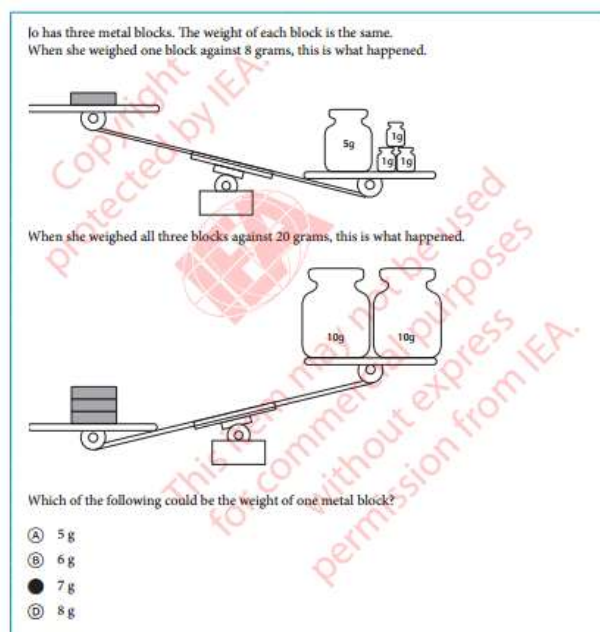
Jo has three metal blocks. The weight of each block is the same. When she weighed one block against 8 grams, this is what happened.

5g

1g

1g 1g

When she weighed all three blocks against 20 grams, this is what happened.

10g

10g

Which of the following could be the weight of one metal block?

Ⓐ 5 g
Ⓑ 6 g
● 7 g
Ⓓ 8 g

Copyright protected by IEA.

This item may not be used for commercial purposes without express permission from IEA.